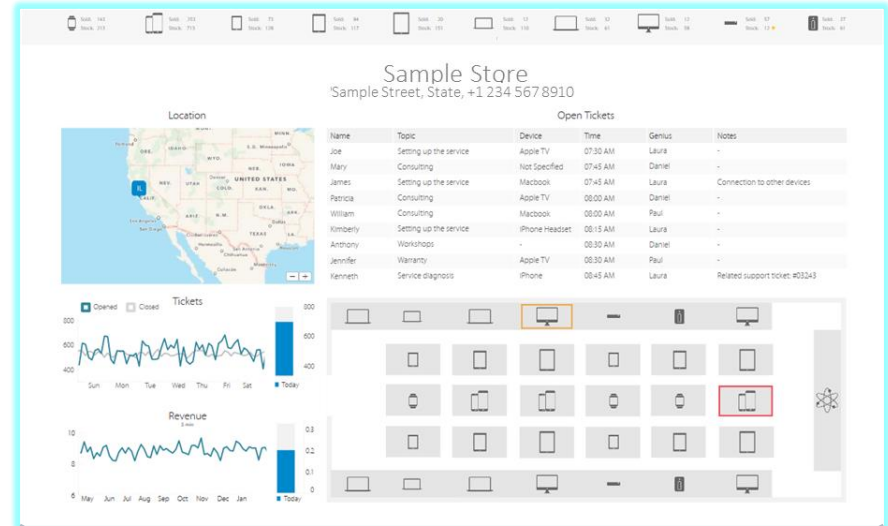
Sold: 144 Stock: 313
Sold: 353 Stock: 713
Sold: 73 Stock: 138
Sold: 84 Stock: 117
Sold: 20 Stock: 193
Sold: 13 Stock: 150
Sold: 32 Stock: 61
Sold: 17 Stock: 98
Sold: 57 Stock: 13
Sold: 27 Stock: 41

Sample Store
Sample Street, State, +1 234 567 8910

Location

UNITED STATES
NEV. UTAH COLO. KAN. MO. ARIZ. N.M. OKLA. TEXAS WYO. NEB. IOWA ORE. IDAHO S.D.

Open Tickets

| Name | Topic | Device | Time | Genius | Notes |
|---|---|---|---|---|---|
| Joe | Setting up the service | Apple TV | 07:30 AM | Laura | - |
| Mary | Consulting | Not Specified | 07:45 AM | Daniel | - |
| James | Setting up the service | Macbook | 07:45 AM | Laura | Connection to other devices |
| Patricia | Consulting | Apple TV | 08:00 AM | Daniel | - |
| William | Consulting | Macbook | 08:00 AM | Paul | - |
| Kimberly | Setting up the service | iPhone Headset | 08:15 AM | Laura | - |
| Anthony | Workshops | - | 08:30 AM | Daniel | - |
| Jennifer | Warranty | Apple TV | 08:30 AM | Paul | - |
| Kenneth | Service diagnosis | iPhone | 08:45 AM | Laura | Related support ticket: #03243 |

Tickets
Opened Closed
800 600 400
Sun Mon Tue Wed Thu Fri Sat
800 600 400
Today

Revenue
$ mln
10 8 6
May Jun Jul Aug Sep Oct Nov Dec Jan
0.3 0.2 0.1 0
Today